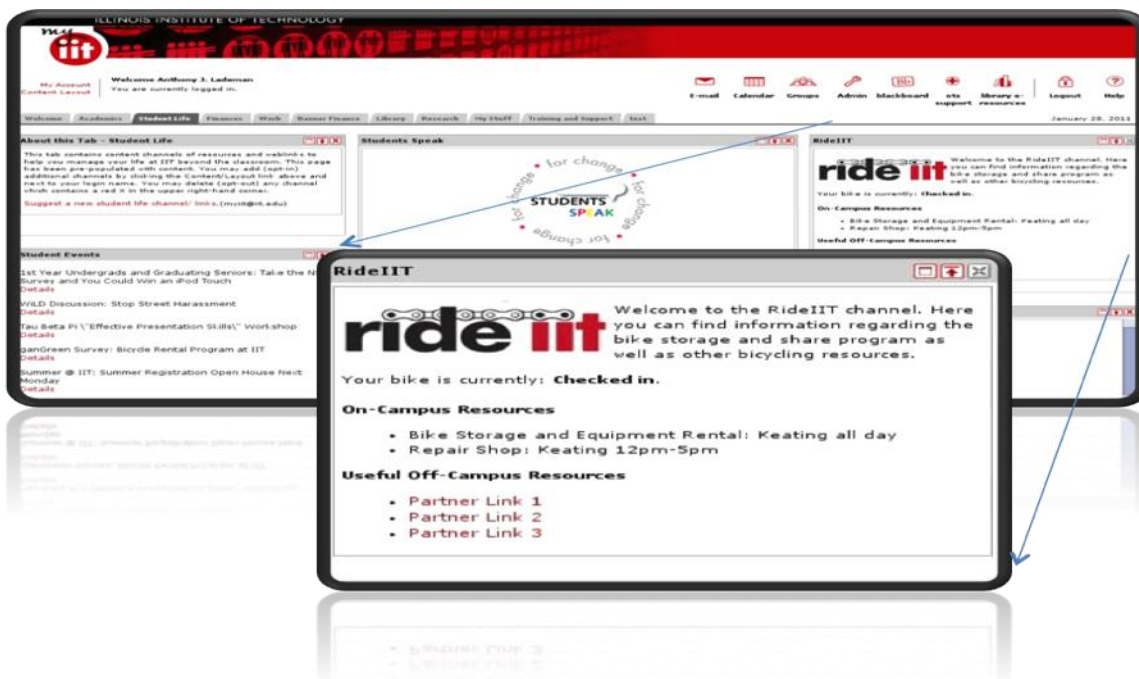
ILLINOIS INSTITUTE OF TECHNOLOGY

my iit

My Account
Content Layout

Welcome Anthony J. Lademan
You are currently logged in.

E-mail Calendar Groups Admin blackboard ots support library e-resources Logout Help

Welcome Academics Student Life Finances Work Banner Finance Library Research My Stuff Training and Support Test

January 28, 2011

About this Tab - Student Life

This tab contains content channels of resources and weblinks to help you manage your life at IIT beyond the classroom. This page has been pre-populated with content. You may add (opt-in) additional channels by clicking the Content/Layout link above and next to your login name. You may delete (opt-out) any channel which contains a red X in the upper right-hand corner.

Suggest a new student life channel/ links (myiit@iit.edu)

Students Speak

for change for change for change
STUDENTS SPEAK

RideIIT

Welcome to the RideIIT channel. Here you can find information regarding the bike storage and share program as well as other bicycling resources.

Your bike is currently: Checked in.

On-Campus Resources

Bike Storage and Equipment Rental: Keating all day
Repair Shop: Keating 12pm-5pm

Useful Off-Campus Resources

Student Events

1st Year Undergrads and Graduating Seniors: Take the N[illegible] Survey and You Could Win an iPod Touch
Details

WiLD Discussion: Stop Street Harassment
Details

Tau Beta Pi \"Effective Presentation Skills\" Workshop
Details

ganGreen Survey: Bicycle Rental Program at IIT
Details

Summer @ IIT: Summer Registration Open House Next Monday
Details

RideIIT

ride iit

Welcome to the RideIIT channel. Here you can find information regarding the bike storage and share program as well as other bicycling resources.

Your bike is currently: Checked in.

On-Campus Resources

• Bike Storage and Equipment Rental: Keating all day
• Repair Shop: Keating 12pm-5pm

Useful Off-Campus Resources

• Partner Link 1
• Partner Link 2
• Partner Link 3